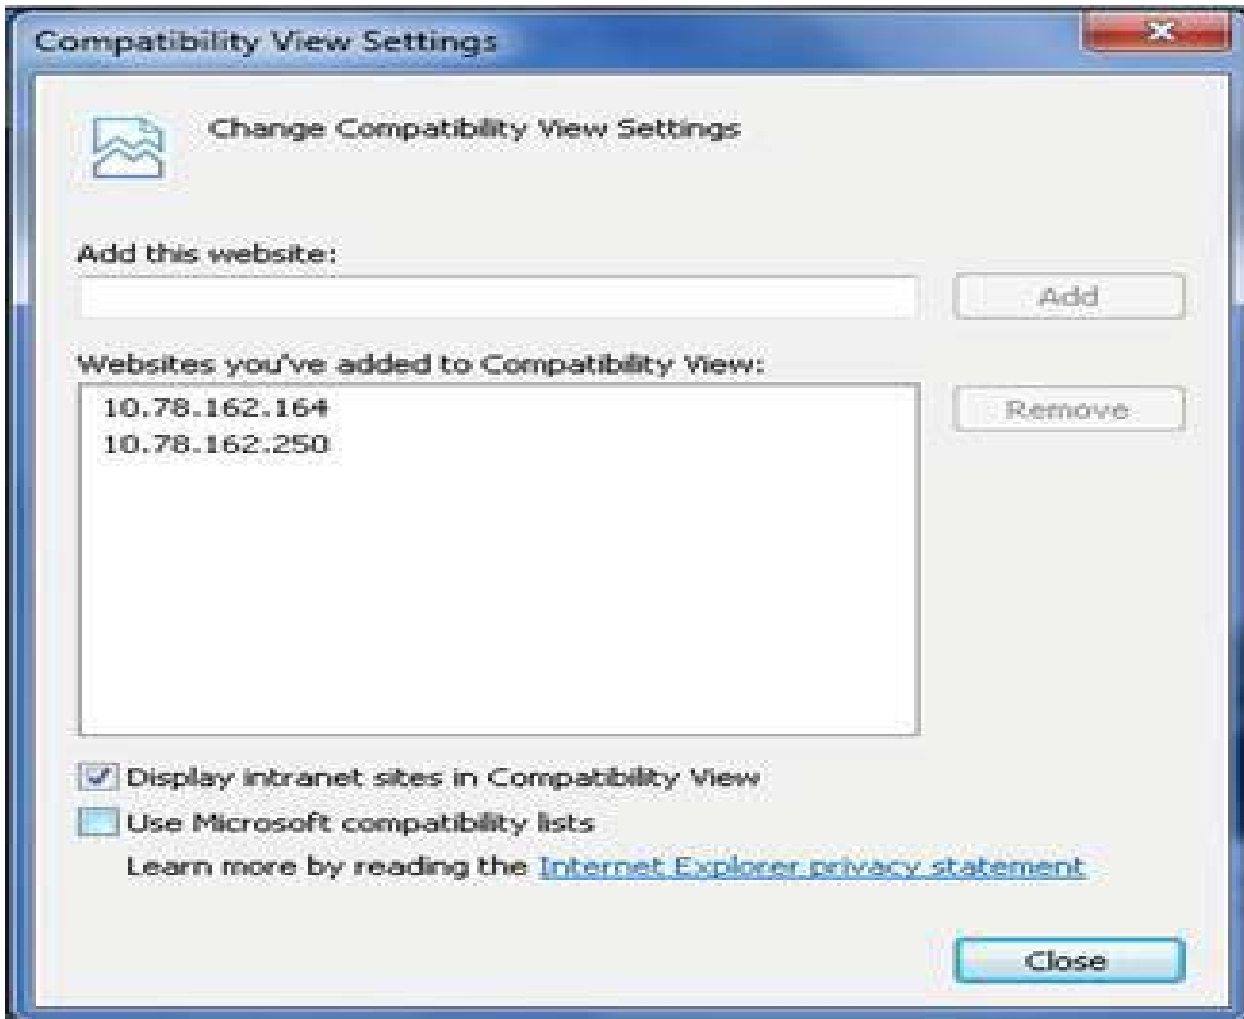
Compatibility View Settings

Change Compatibility View Settings

Add this website:

Add

Websites you've added to Compatibility View:

10.78.162.164
10.78.162.250

Remove

Display intranet sites in Compatibility View

Use Microsoft compatibility lists

Learn more by reading the Internet Explorer privacy statement

Close